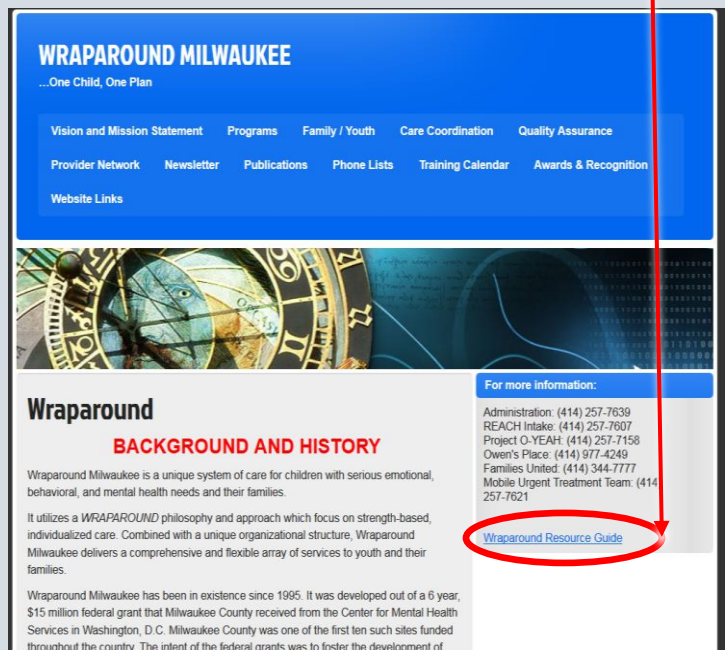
WRAPAROUND MILWAUKEE
...One Child, One Plan

Vision and Mission Statement   Programs   Family / Youth   Care Coordination   Quality Assurance   Provider Network   Newsletter   Publications   Phone Lists   Training Calendar   Awards & Recognition   Website Links

Wraparound

BACKGROUND AND HISTORY

Wraparound Milwaukee is a unique system of care for children with serious emotional, behavioral, and mental health needs and their families.

It utilizes a *WRAPAROUND* philosophy and approach which focus on strength-based, individualized care. Combined with a unique organizational structure, Wraparound Milwaukee delivers a comprehensive and flexible array of services to youth and their families.

Wraparound Milwaukee has been in existence since 1995. It was developed out of a 6 year, $15 million federal grant that Milwaukee County received from the Center for Mental Health Services in Washington, D.C. Milwaukee County was one of the first ten such sites funded throughout the country. The intent of the federal grants was to foster the development of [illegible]

For more information:

Administration: (414) 257-7639
REACH Intake: (414) 257-7607
Project O-YEAH: (414) 257-7158
Owen's Place: (414) 977-4249
Families United: (414) 344-7777
Mobile Urgent Treatment Team: (414) 257-7621

Wraparound Resource Guide